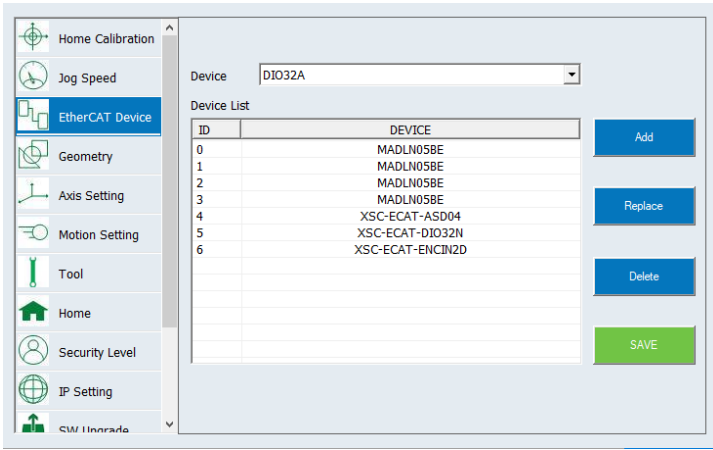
Home Calibration
Jog Speed
EtherCAT Device
Geometry
Axis Setting
Motion Setting
Tool
Home
Security Level
IP Setting
SW Upgrade

Device DIO32A

Device List

| ID | DEVICE |
|---|---|
| 0 | MADLN05BE |
| 1 | MADLN05BE |
| 2 | MADLN05BE |
| 3 | MADLN05BE |
| 4 | XSC-ECAT-ASD04 |
| 5 | XSC-ECAT-DIO32N |
| 6 | XSC-ECAT-ENCIN2D |

Add
Replace
Delete
SAVE